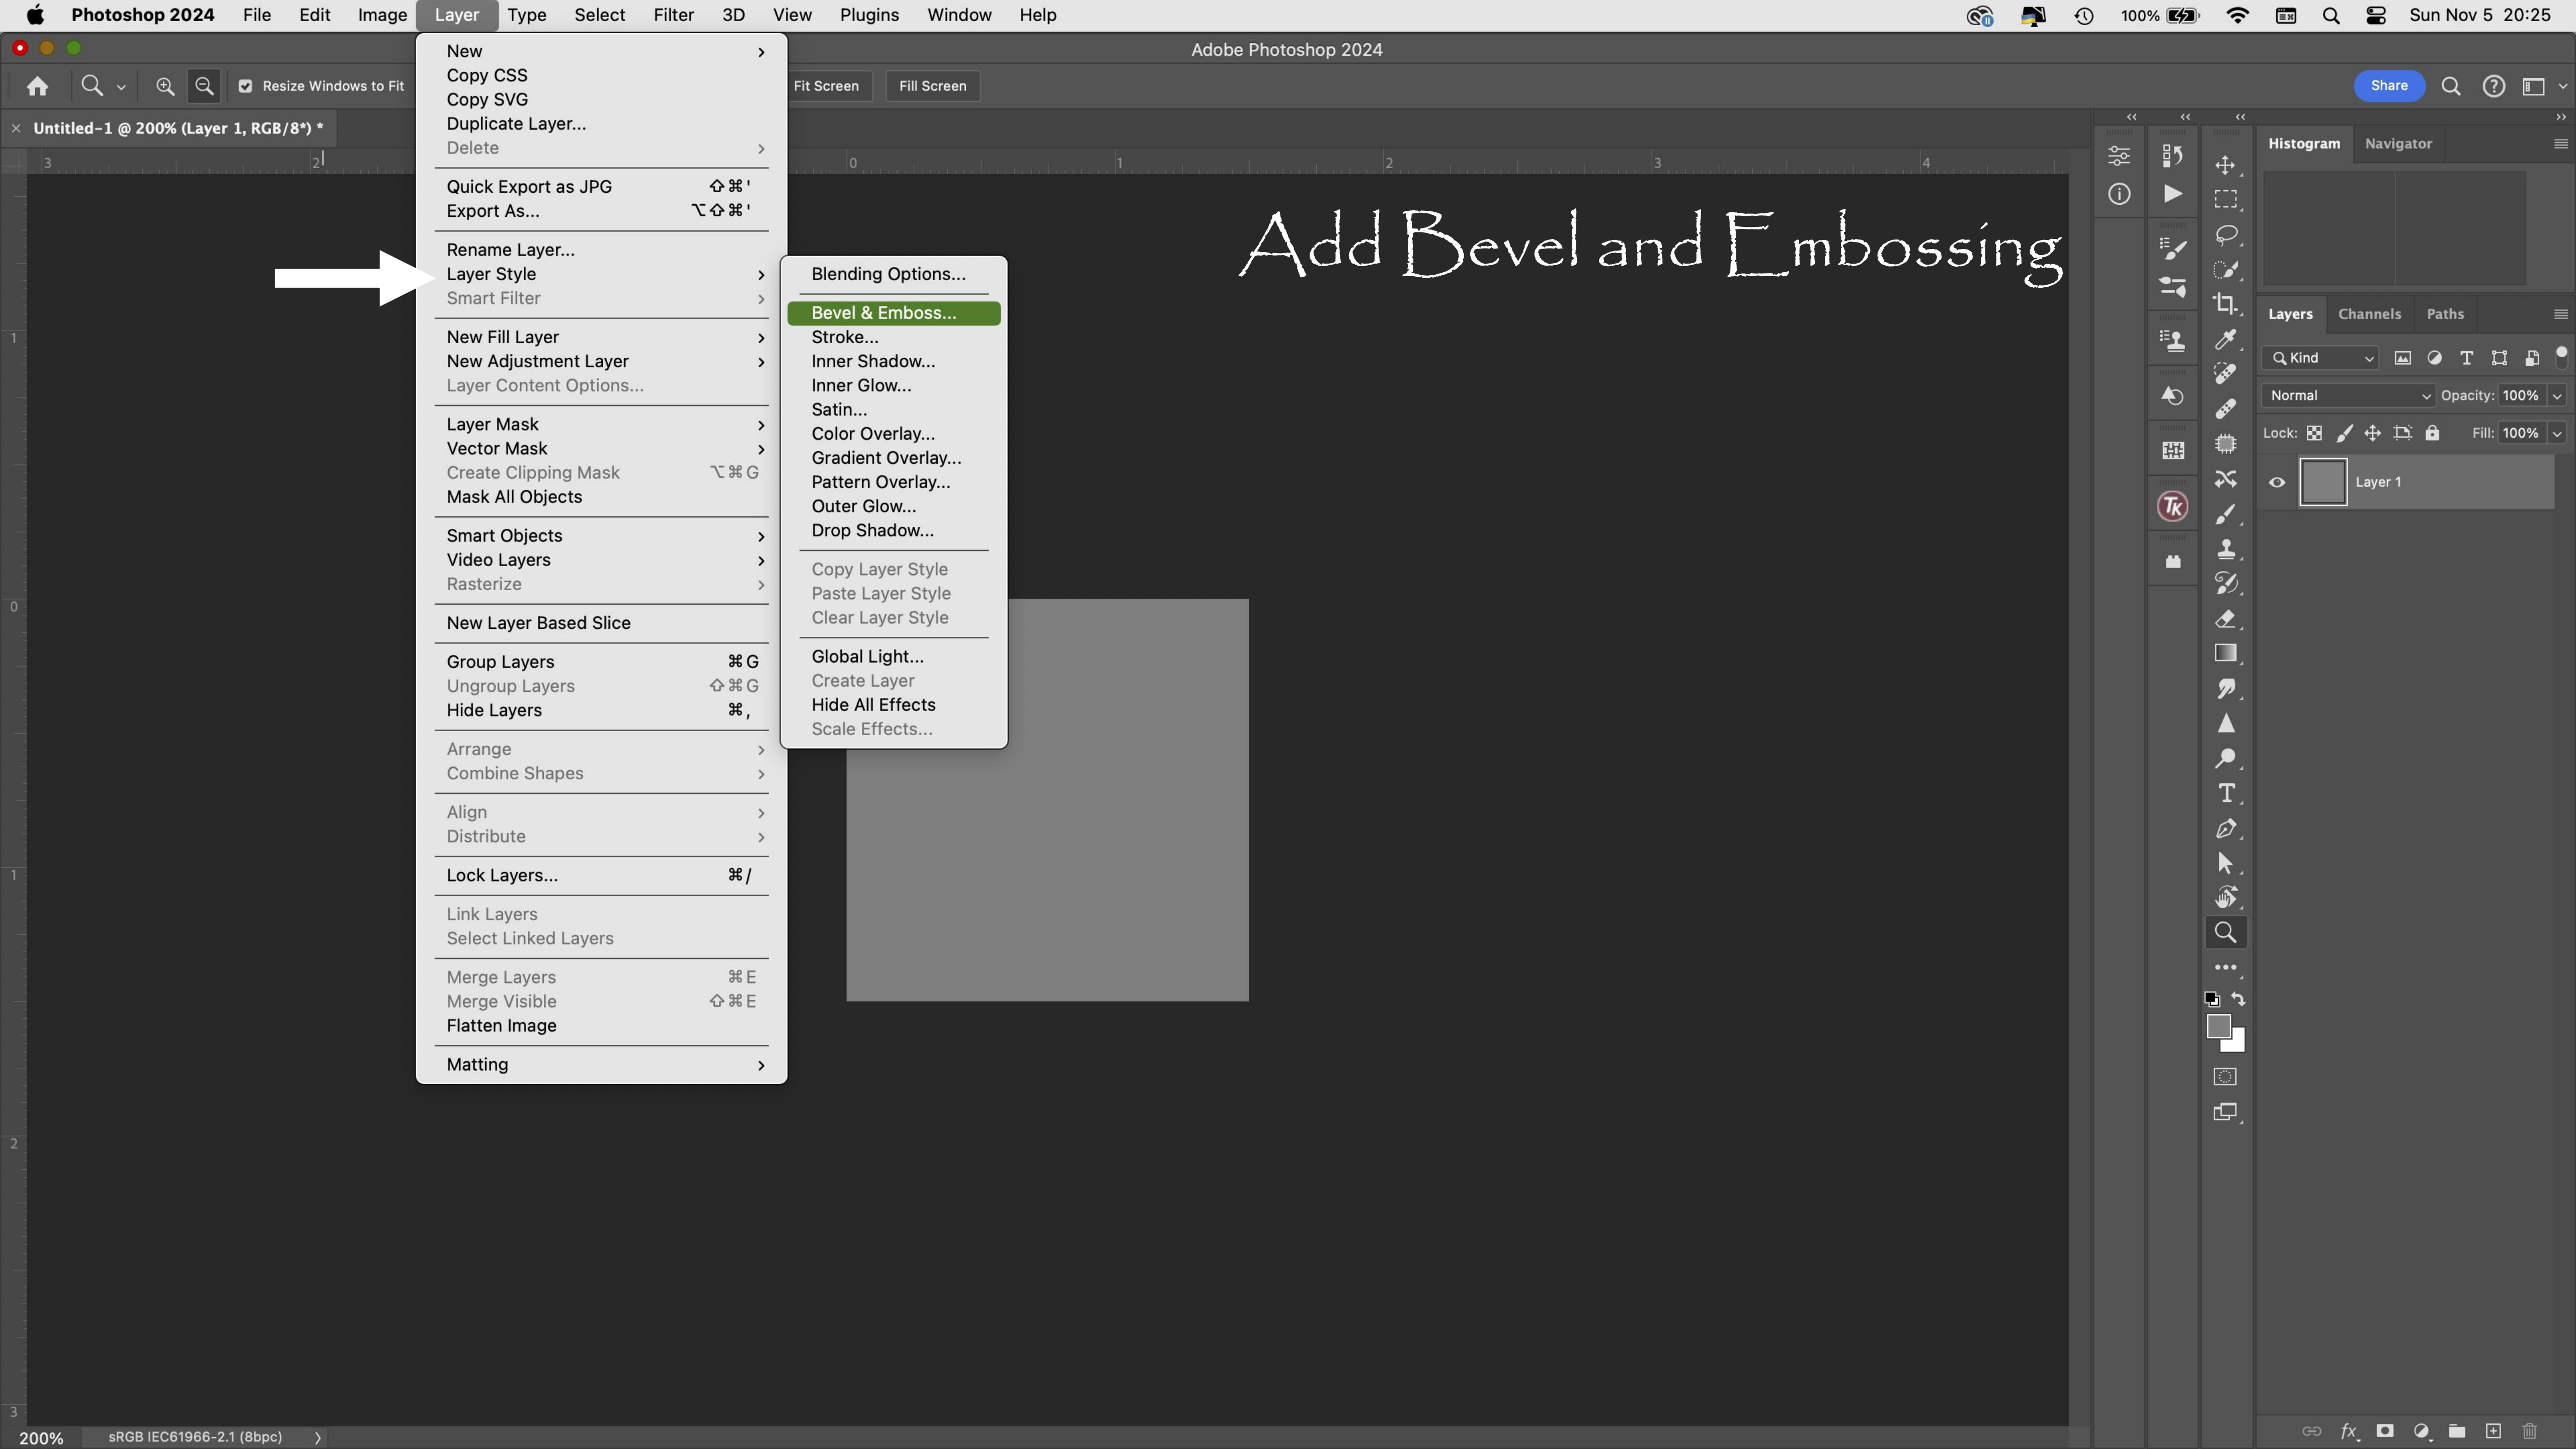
Photoshop 2024 File Edit Image Layer Type Select Filter 3D View Plugins Window Help

100% Sun Nov 5 20:25

Adobe Photoshop 2024

Resize Windows to Fit Fit Screen Fill Screen Share

Untitled-1 @ 200% (Layer 1, RGB/8*) *

New
Copy CSS
Copy SVG
Duplicate Layer...
Delete

Quick Export as JPG ⇧⌘'
Export As... ⌥⇧⌘'

Rename Layer...
Layer Style
Smart Filter

New Fill Layer
New Adjustment Layer
Layer Content Options...

Layer Mask
Vector Mask
Create Clipping Mask ⌥⌘G
Mask All Objects

Smart Objects
Video Layers
Rasterize

New Layer Based Slice

Group Layers ⌘G
Ungroup Layers ⇧⌘G
Hide Layers ⌘,

Arrange
Combine Shapes

Align
Distribute

Lock Layers... ⌘/

Link Layers
Select Linked Layers

Merge Layers ⌘E
Merge Visible ⇧⌘E
Flatten Image

Matting

Blending Options...
Bevel & Emboss...
Stroke...
Inner Shadow...
Inner Glow...
Satin...
Color Overlay...
Gradient Overlay...
Pattern Overlay...
Outer Glow...
Drop Shadow...

Copy Layer Style
Paste Layer Style
Clear Layer Style

Global Light...
Create Layer
Hide All Effects
Scale Effects...

Add Bevel and Embossing

Histogram Navigator

Layers Channels Paths

Kind
Normal Opacity: 100%
Lock: Fill: 100%
Layer 1

200% sRGB IEC61966-2.1 (8bpc)